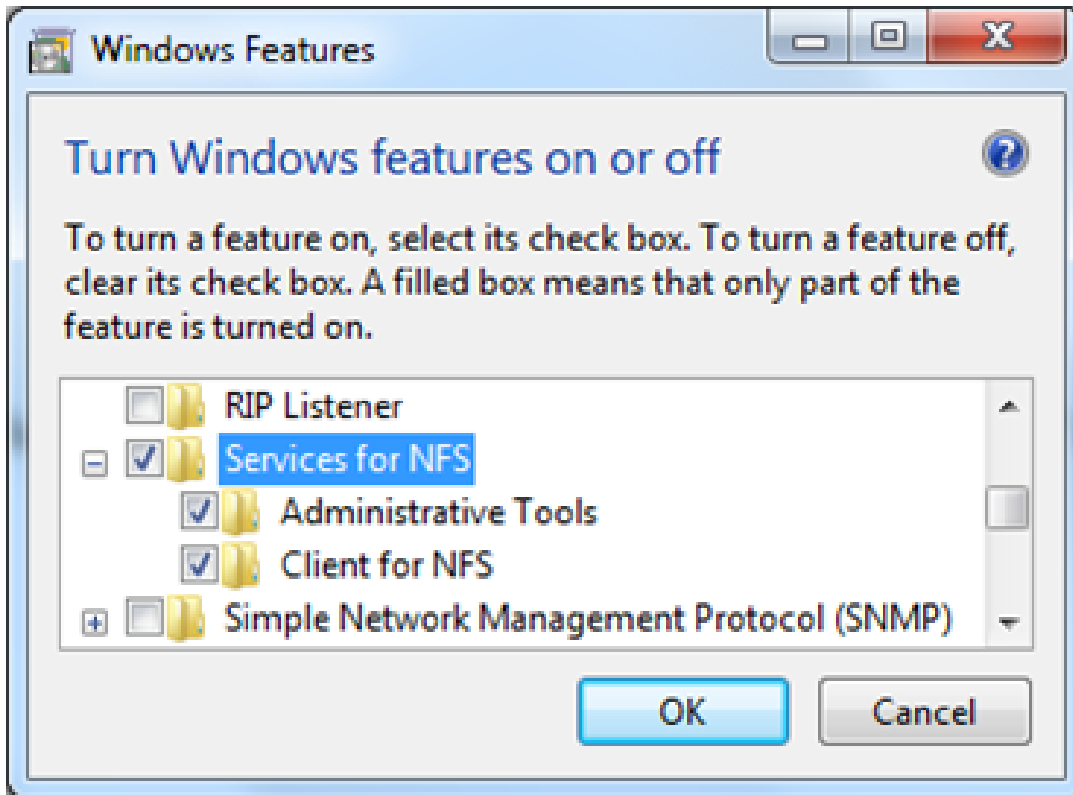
Windows Features

Turn Windows features on or off

To turn a feature on, select its check box. To turn a feature off, clear its check box. A filled box means that only part of the feature is turned on.

RIP Listener
Services for NFS
Administrative Tools
Client for NFS
Simple Network Management Protocol (SNMP)

OK
Cancel